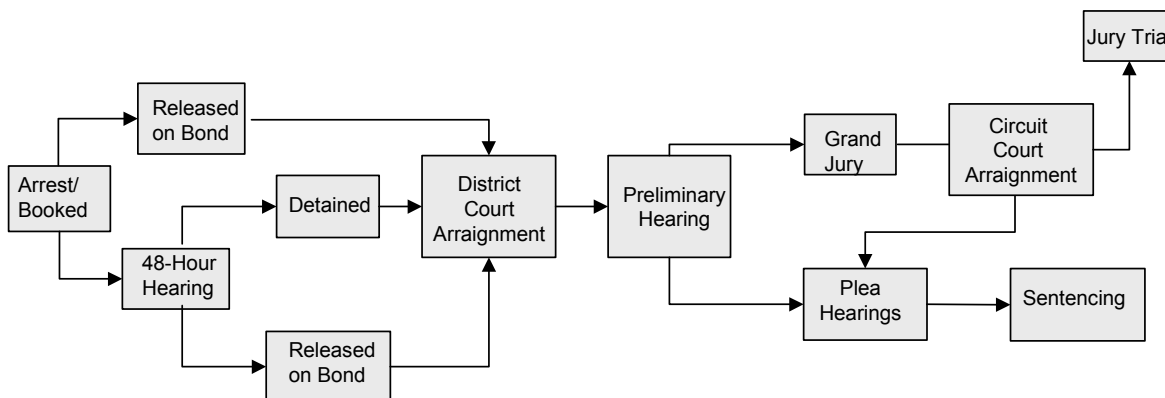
Arrest/ Booked

Released on Bond

48-Hour Hearing

Detained

Released on Bond

District Court Arraignment

Preliminary Hearing

Grand Jury

Circuit Court Arraignment

Jury Tria

Plea Hearings

Sentencing